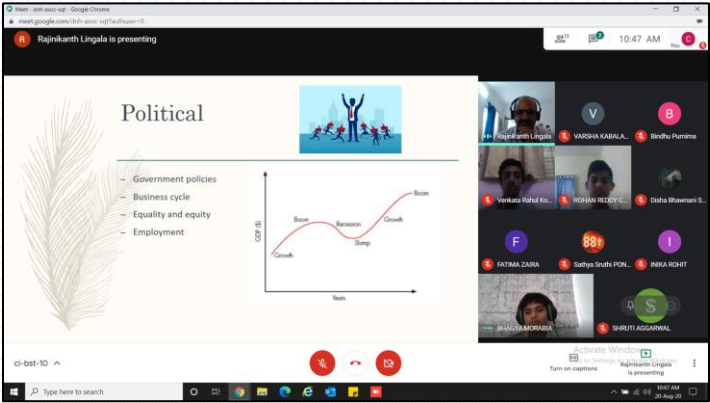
Meet - dnh-aosc-sqf - Google Chrome

meet.google.com/dnh-aosc-sqf?authuser=0

R Rajinikanth Lingala is presenting

10:47 AM

You

Political

– Government policies
– Business cycle
– Equality and equity
– Employment

GDP ($)

Boom

Recession

Boom

Growth

Slump

Growth

Years

Rajinikanth Lingala

VARSHA KABALA...

Bindhu Purnima

Venkata Rahul Ko...

ROHAN REDDY C...

Disha Bhawnani S...

FATIMA ZAIRA

Sathya Sruthi PON...

INIKA ROHIT

BHAGYA MORABIA

SHRUTI AGGARWAL

ci-bst-10 ^

Activate Windows

Turn on captions

Rajinikanth Lingala is presenting

Type here to search

10:47 AM

20-Aug-20